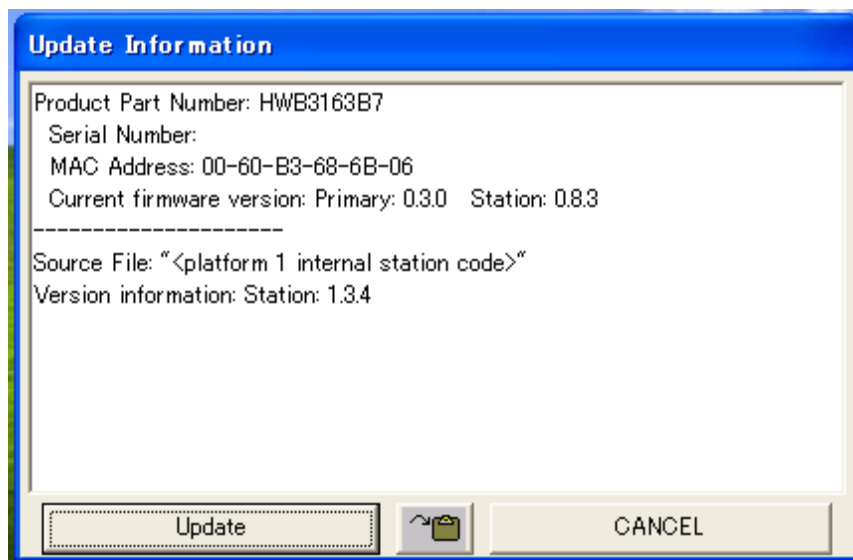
Update Information

Product Part Number: HWB3163B7
Serial Number:
MAC Address: 00-60-B3-68-6B-06
Current firmware version: Primary: 0.3.0 Station: 0.8.3
----------------------
Source File: "<platform 1 internal station code>"
Version information: Station: 1.3.4

Update

CANCEL